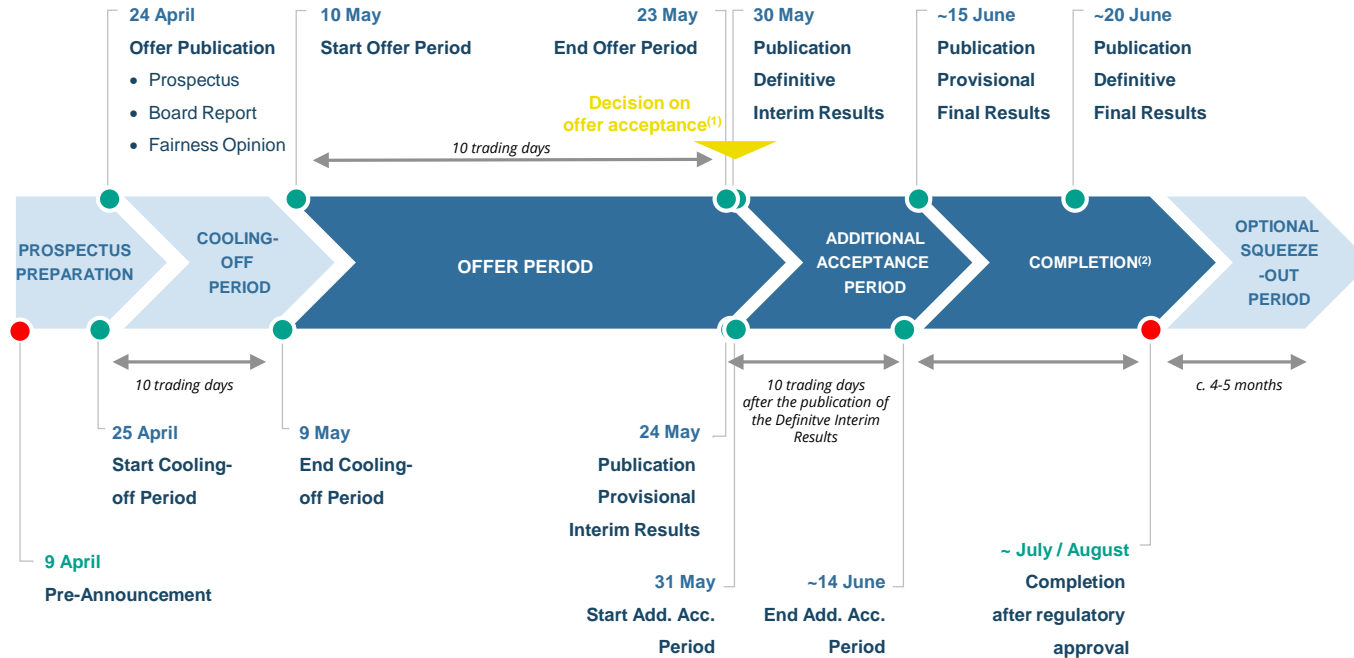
24 April
Offer Publication
• Prospectus
• Board Report
• Fairness Opinion

10 May
Start Offer Period

23 May
End Offer Period

Decision on offer acceptance$^{(1)}$

30 May
Publication
Definitive
Interim Results

~15 June
Publication
Provisional
Final Results

~20 June
Publication
Definitive
Final Results

10 trading days

PROSPECTUS PREPARATION

COOLING-OFF PERIOD

OFFER PERIOD

ADDITIONAL ACCEPTANCE PERIOD

COMPLETION$^{(2)}$

OPTIONAL SQUEEZE-OUT PERIOD

10 trading days

10 trading days after the publication of the Definitve Interim Results

c. 4-5 months

25 April
Start Cooling-off Period

9 May
End Cooling-off Period

24 May
Publication
Provisional
Interim Results

9 April
Pre-Announcement

31 May
Start Add. Acc. Period

~14 June
End Add. Acc. Period

~ July / August
Completion
after regulatory
approval